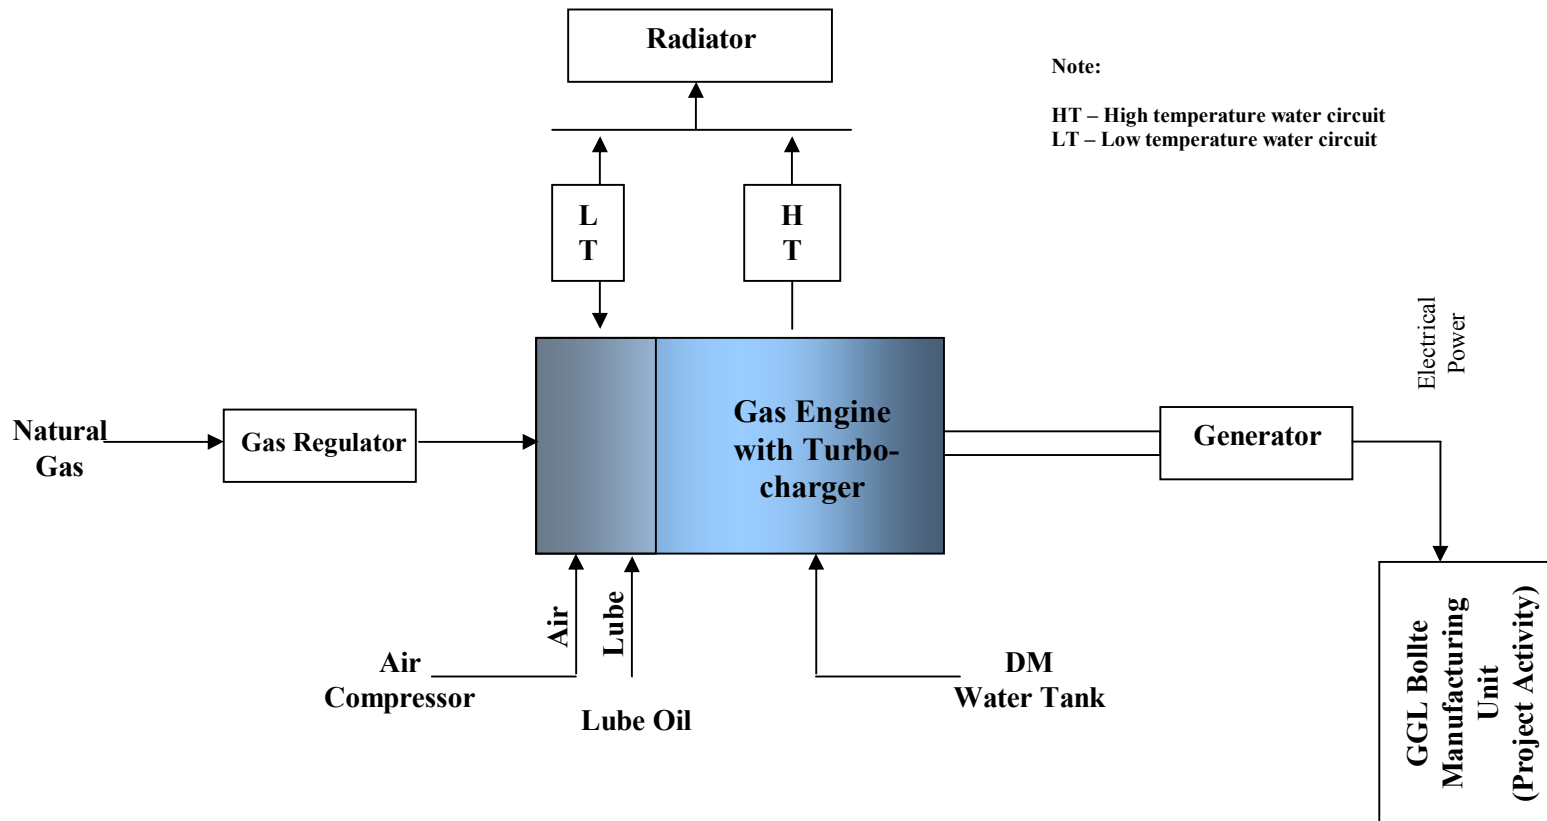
Radiator

Note:

HT – High temperature water circuit
LT – Low temperature water circuit

L T

H T

Electrical Power

Natural Gas

Gas Regulator

Gas Engine with Turbocharger

Generator

Air

Lube

Air Compressor

Lube Oil

DM Water Tank

GGL Bollte Manufacturing Unit (Project Activity)